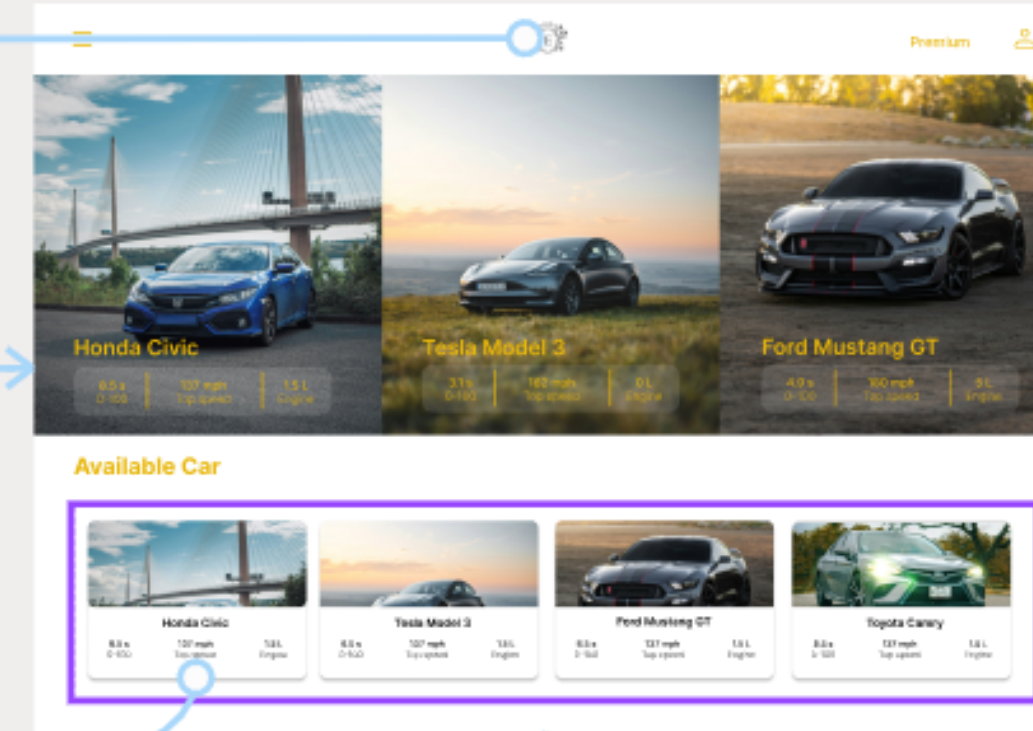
Premium

Honda Civic

6.5 s
0-100

137 mph
Top speed

1.5 L
Engine

Tesla Model 3

3.1 s
0-100

162 mph
Top speed

0 L
Engine

Ford Mustang GT

4.9 s
0-100

160 mph
Top speed

5 L
Engine

Available Car

Honda Civic

6.5 s
0-100

137 mph
Top speed

1.5 L
Engine

Tesla Model 3

6.5 s
0-100

137 mph
Top speed

1.5 L
Engine

Ford Mustang GT

6.5 s
0-100

137 mph
Top speed

1.5 L
Engine

Toyota Camry

6.5 s
0-100

137 mph
Top speed

1.5 L
Engine